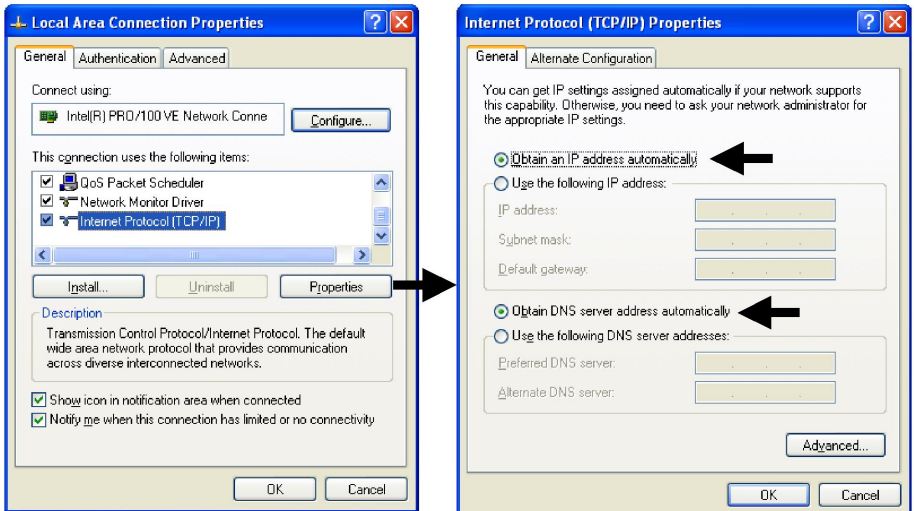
Local Area Connection Properties

General | Authentication | Advanced

Connect using:

Intel(R) PRO/100 VE Network Conne

Configure...

This connection uses the following items:

QoS Packet Scheduler

Network Monitor Driver

Internet Protocol (TCP/IP)

Install... | Uninstall | Properties

Description

Transmission Control Protocol/Internet Protocol. The default wide area network protocol that provides communication across diverse interconnected networks.

Show icon in notification area when connected

Notify me when this connection has limited or no connectivity

OK | Cancel

Internet Protocol (TCP/IP) Properties

General | Alternate Configuration

You can get IP settings assigned automatically if your network supports this capability. Otherwise, you need to ask your network administrator for the appropriate IP settings.

Obtain an IP address automatically

Use the following IP address:

IP address:

Subnet mask:

Default gateway:

Obtain DNS server address automatically

Use the following DNS server addresses:

Preferred DNS server:

Alternate DNS server:

Advanced...

OK | Cancel